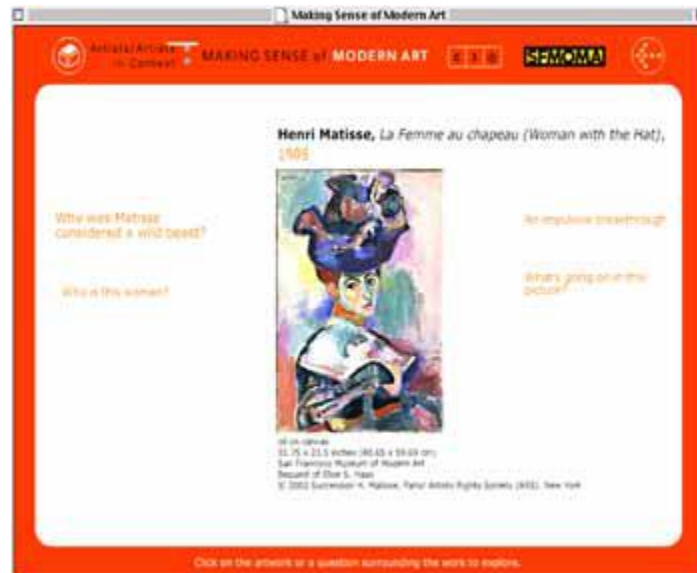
Making Sense of Modern Art

Artists/Artists in Context MAKING SENSE of MODERN ART SFMOMA

Henri Matisse, La Femme au chapeau (Woman with the Hat), 1905

Why was Matisse considered a wild beast?

Who is this woman?

An impulsive breakthrough

What's going on in this picture?

oil on canvas
31.75 x 23.5 inches (80.65 x 59.69 cm)
San Francisco Museum of Modern Art
Bequest of Elise S. Haas
© 2002 Succession H. Matisse, Paris/ Artists Rights Society (ARS), New York

Click on the artwork or a question surrounding the work to explore.